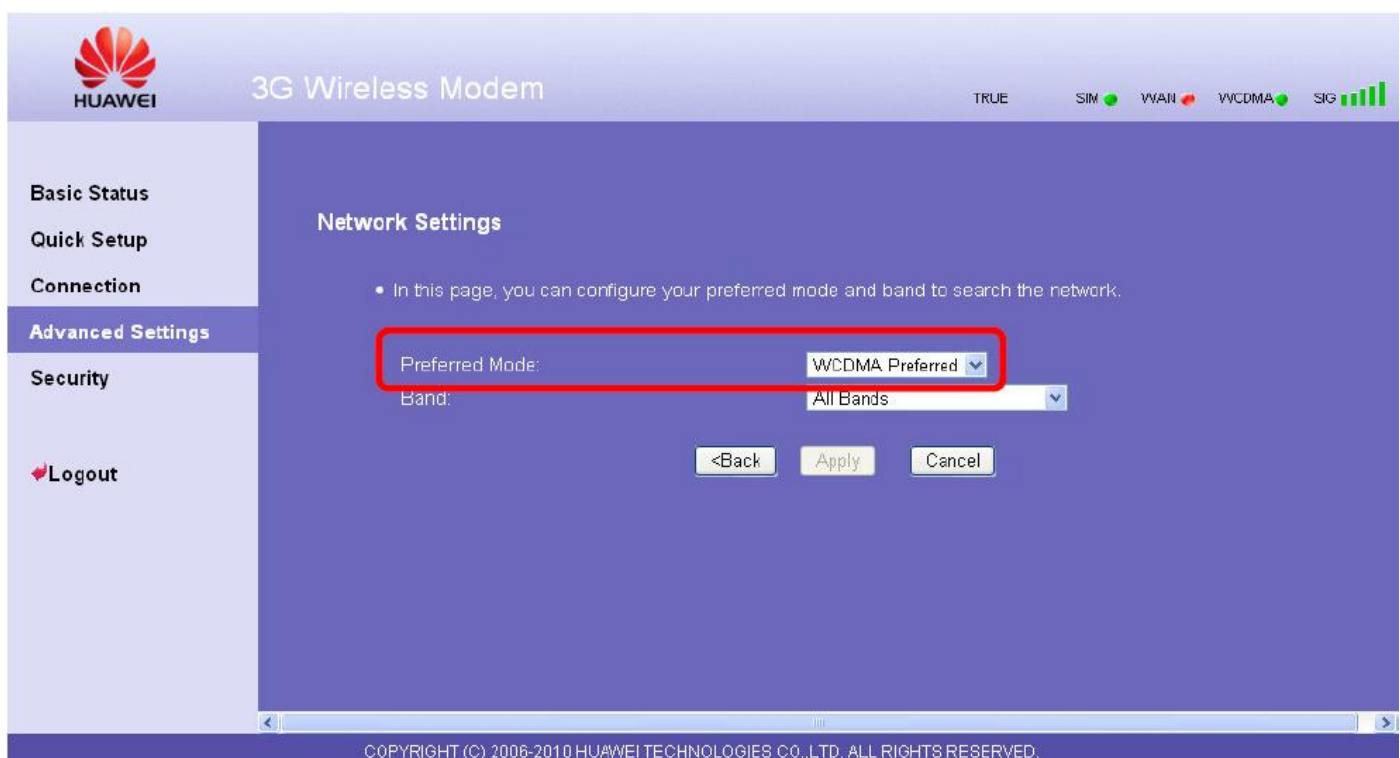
HUAWEI

3G Wireless Modem

TRUE SIM WAN WCDMA SIG

Basic Status
Quick Setup
Connection
Advanced Settings
Security

Logout

Network Settings

• In this page, you can configure your preferred mode and band to search the network.

Preferred Mode: WCDMA Preferred
Band: All Bands

<Back Apply Cancel

COPYRIGHT (C) 2006-2010 HUAWEI TECHNOLOGIES CO.,LTD. ALL RIGHTS RESERVED.